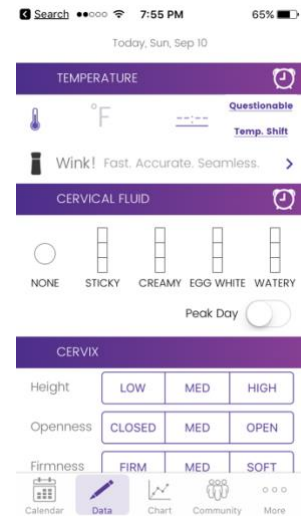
Search ●●●○○ 7:55 PM 65%

Today, Sun, Sep 10

TEMPERATURE

°F --:-- Questionable Temp. Shift

Wink! Fast. Accurate. Seamless. >

CERVICAL FLUID

NONE STICKY CREAMY EGG WHITE WATERY

Peak Day

CERVIX

| Height | LOW | MED | HIGH |
|---|---|---|---|
| Openness | CLOSED | MED | OPEN |
| Firmness | FIRM | MED | SOFT |

Calendar Data Chart Community More